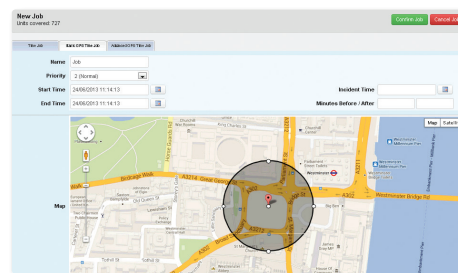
New Job
Units covered: 727

Confirm Job

Cancel Job

Title Job

Basic GPS Title Job

Advanced GPS Title Job

Name
Job

Priority
2 (Normal)

Start Time
24/06/2013 11:14:13

End Time
24/06/2013 11:14:13

Incident Time

Minutes Before / After

Map

Map
Satellite

Bridge Walk

A3212

Great George St

Westminster

Westminster Bridge Rd

A302

A3212

Tothill St

A302